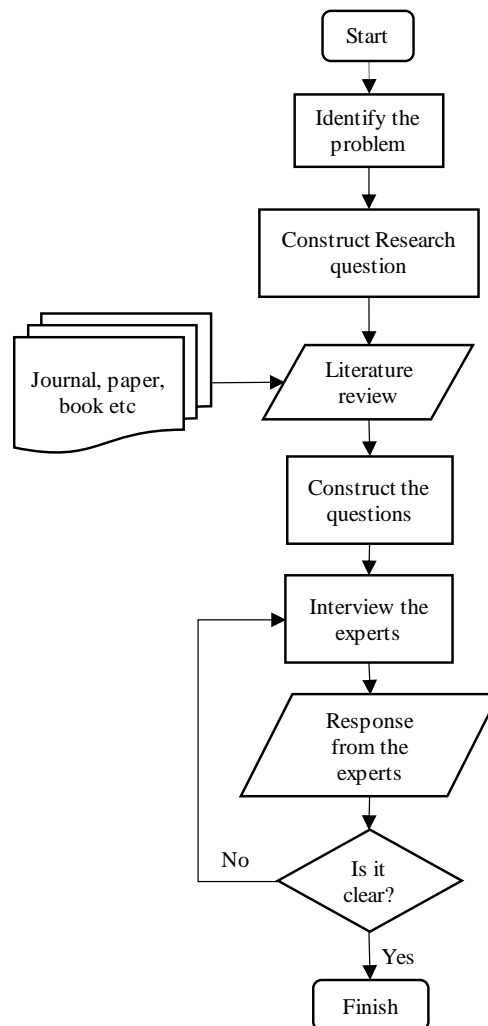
Start

Identify the problem

Construct Research question

Journal, paper, book etc

Literature review

Construct the questions

Interview the experts

Response from the experts

Is it clear?

No

Yes

Finish